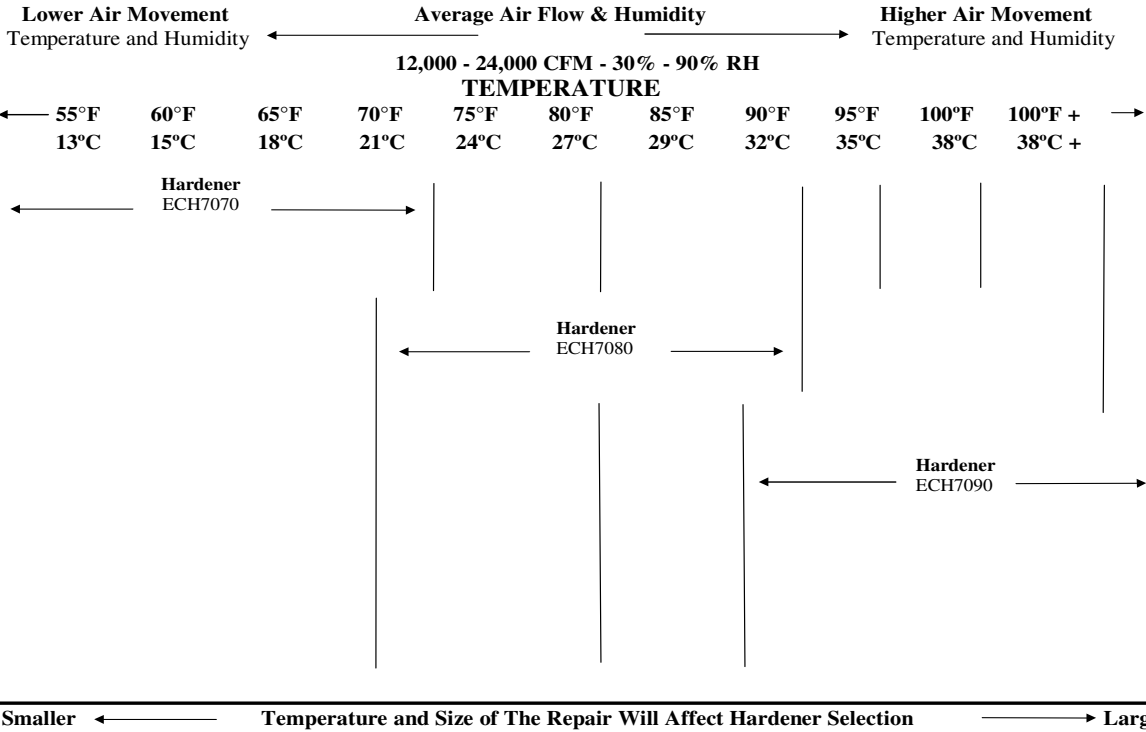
**Lower Air Movement**
Temperature and Humidity

**Average Air Flow & Humidity**

**Higher Air Movement**
Temperature and Humidity

**12,000 - 24,000 CFM - 30% - 90% RH**

**TEMPERATURE**

| 55°F | 60°F | 65°F | 70°F | 75°F | 80°F | 85°F | 90°F | 95°F | 100ºF | 100ºF + |
|---|---|---|---|---|---|---|---|---|---|---|
| 13ºC | 15ºC | 18ºC | 21ºC | 24ºC | 27ºC | 29ºC | 32ºC | 35ºC | 38ºC | 38ºC + |

**Hardener**
ECH7070

**Hardener**
ECH7080

**Hardener**
ECH7090

**Smaller** **Temperature and Size of The Repair Will Affect Hardener Selection** **Larg**